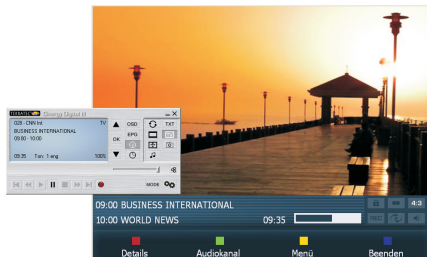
TERRATEC Cinergy Digital III

029 - CNN Int.
TV
BUSINESS INTERNATIONAL
09:00 - 10:00
09:35
Ton: 1 eng
100%

OSD
OK
EPG
TXT
MODE

09:00 BUSINESS INTERNATIONAL
10:00 WORLD NEWS
09:35
4:3

Details
Audiokanal
Menü
Beenden